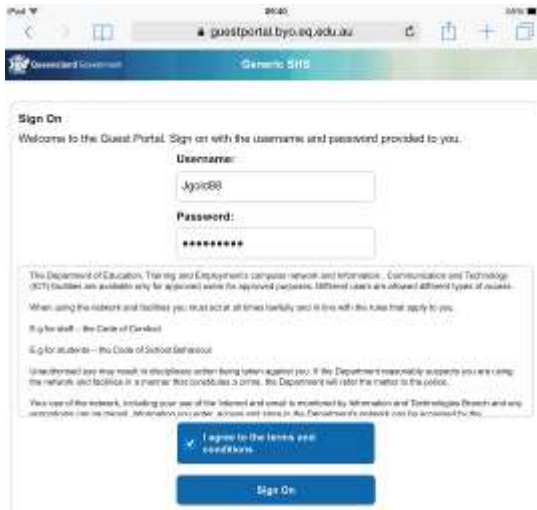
iPad 09:40 

guestportal.byo.eq.edu.au

Queensland Government Generic SHS

Sign On

Welcome to the Guest Portal. Sign on with the username and password provided to you.

Username:

Jgold88

Password:

••••••••••

The Department of Education, Training and Employment's computer network and Information , Communication and Technology (ICT) facilities are available only for approved users for approved purposes. Different users are allowed different types of access.

When using the network and facilities you must act at all times lawfully and in line with the rules that apply to you.

E.g for staff – the Code of Conduct

E.g for students – the Code of School Behaviour

Unauthorised use may result in disciplinary action being taken against you. If the Department reasonably suspects you are using the network and facilities in a manner that constitutes a crime, the Department will refer the matter to the police.

Your use of the network, including your use of the Internet and email is monitored by Information and Technologies Branch and any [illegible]

I agree to the terms and conditions.

Sign On